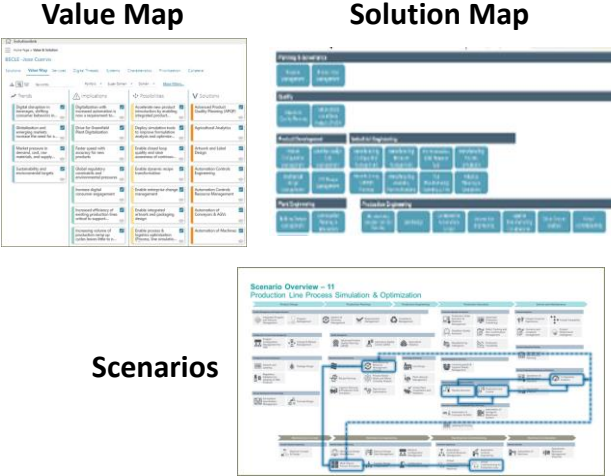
Value Map

Solution Map

Scenarios

Trends

Implications

Possibilities

Solutions

Digital disruption in beverages, shifting consumer behaviors to...

Globalization and emerging markets increase the need for...

Market pressure to demand, cost, raw materials, and supply...

Sustainability and environmental targets

Digitalization with increased automation is now a requirement to...

Drive for Greenfield Plant Digitalization

Faster speed with accuracy for new products

Global regulatory framework and environmental pressures

Increase digital consumer engagement

Increased efficiency of existing production lines critical to support...

Increasing volume of production ramp up cycles leaves little to...

Accelerate new product introduction by enabling integrated product...

Deploy simulation tools to improve formulation analysis and optimize...

Enable closed loop quality and plant awareness of continuous...

Enable dynamic recipe transformation

Enable enterprise change management

Enable integrated artwork and packaging design

Enable process & logistics optimization: Efficiency, line simulation...

Advanced Product Quality Planning (APQP)

Agricultural Analytics

Artwork and Label Design

Automation Controls Engineering

Automation Controls Resource Management

Automation of Conveyors & AGVs

Automation of Machines

Planning & Governance

Quality

Product Development

Industrial Engineering

Plant Engineering

Production Engineering

Scenario Overview – 11
Production Line Process Simulation & Optimization